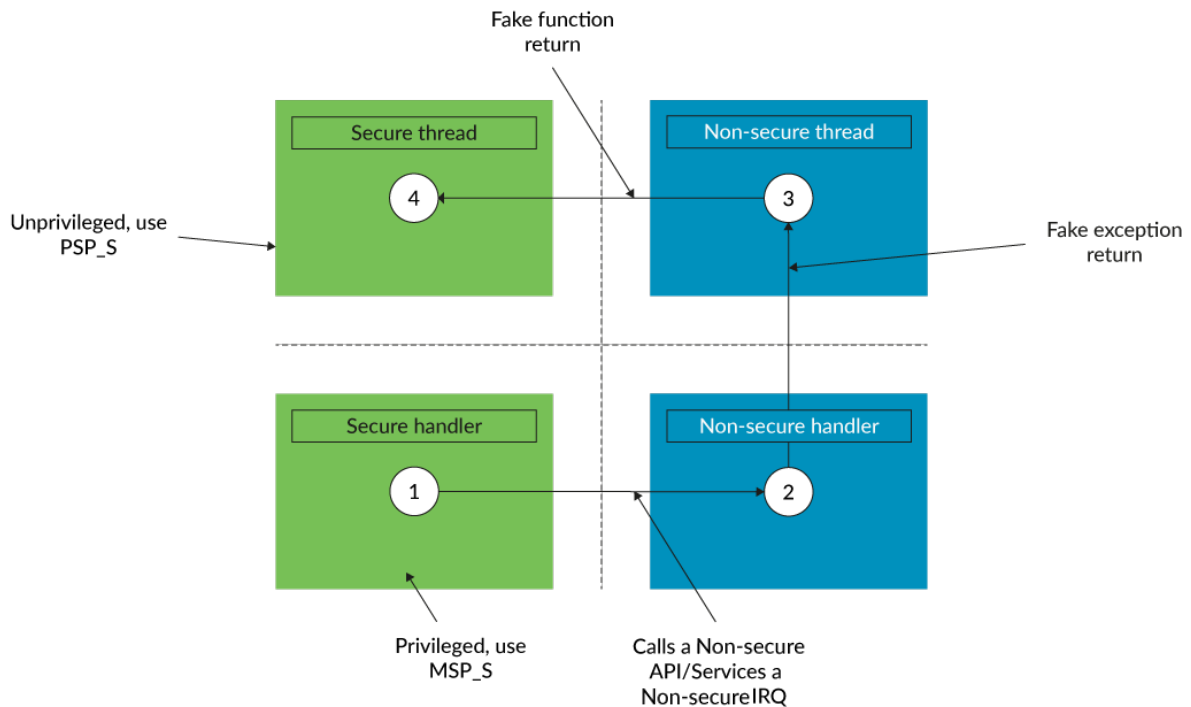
Fake function return

Secure thread

Non-secure thread

4

3

Unprivileged, use PSP_S

Fake exception return

Secure handler

Non-secure handler

1

2

Privileged, use MSP_S

Calls a Non-secure API/Services a Non-secureIRQ